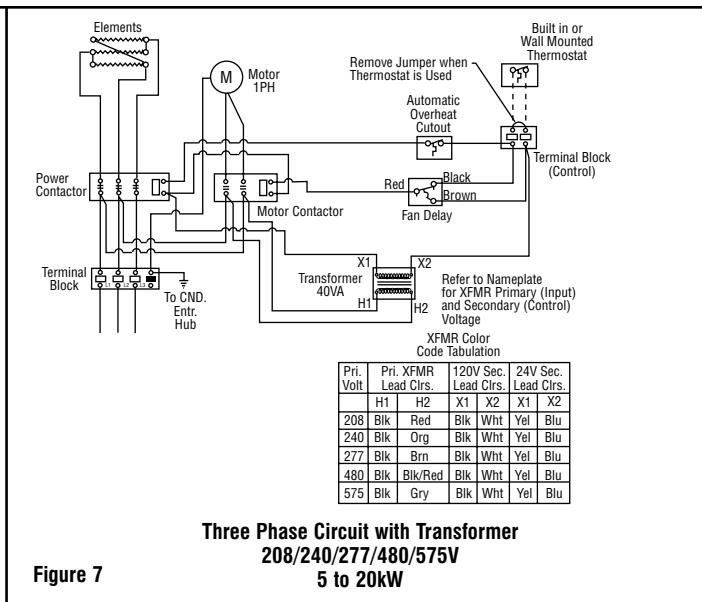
Elements

M

Motor 1PH

Built in or Wall Mounted Thermostat

Remove Jumper when Thermostat is Used

Automatic Overheat Cutout

Terminal Block (Control)

Power Contactor

Motor Contactor

Red

Black

Brown

Fan Delay

Terminal Block

To CND. Entr. Hub

X1

X2

Transformer 40VA

H1

H2

Refer to Nameplate for XFMR Primary (Input) and Secondary (Control) Voltage

XFMR Color Code Tabulation

| Pri. Volt | Pri. XFMR Lead Clrs. | | 120V Sec. Lead Clrs. | | 24V Sec. Lead Clrs. | |
|---|---|---|---|---|---|---|
| | H1 | H2 | X1 | X2 | X1 | X2 |
| 208 | Blk | Red | Blk | Wht | Yel | Blu |
| 240 | Blk | Org | Blk | Wht | Yel | Blu |
| 277 | Blk | Brn | Blk | Wht | Yel | Blu |
| 480 | Blk | Blk/Red | Blk | Wht | Yel | Blu |
| 575 | Blk | Gry | Blk | Wht | Yel | Blu |

Three Phase Circuit with Transformer
208/240/277/480/575V
5 to 20kW

Figure 7